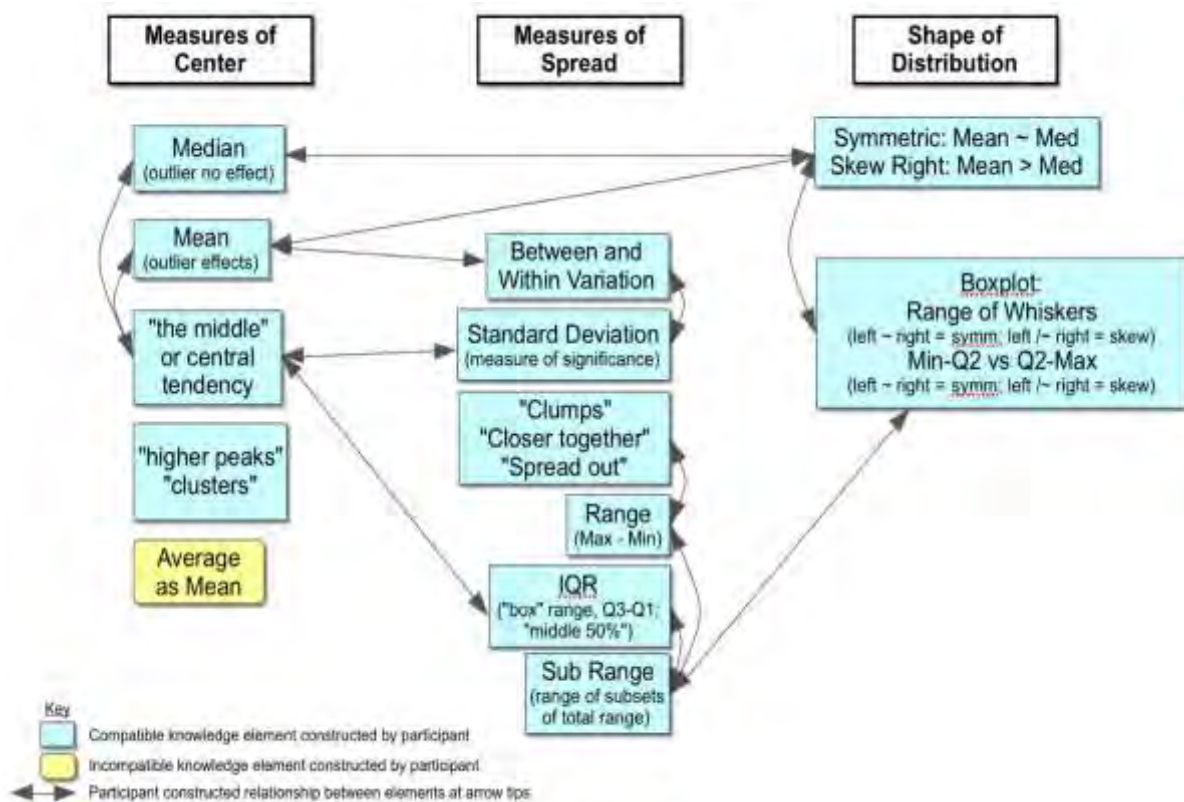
Measures of Center

Measures of Spread

Shape of Distribution

Median
(outlier no effect)

Mean
(outlier effects)

"the middle" or central tendency

"higher peaks" "clusters"

Average as Mean

Between and Within Variation

Standard Deviation
(measure of significance)

"Clumps"
"Closer together"
"Spread out"

Range
(Max - Min)

IQR
("box" range, Q3-Q1; "middle 50%")

Sub Range
(range of subsets of total range)

Symmetric: Mean ~ Med
Skew Right: Mean > Med

Boxplot:
Range of Whiskers
(left ~ right = symm; left /~ right = skew)
Min-Q2 vs Q2-Max
(left ~ right = symm; left /~ right = skew)

Key
Compatible knowledge element constructed by participant
Incompatible knowledge element constructed by participant
Participant constructed relationship between elements at arrow tips